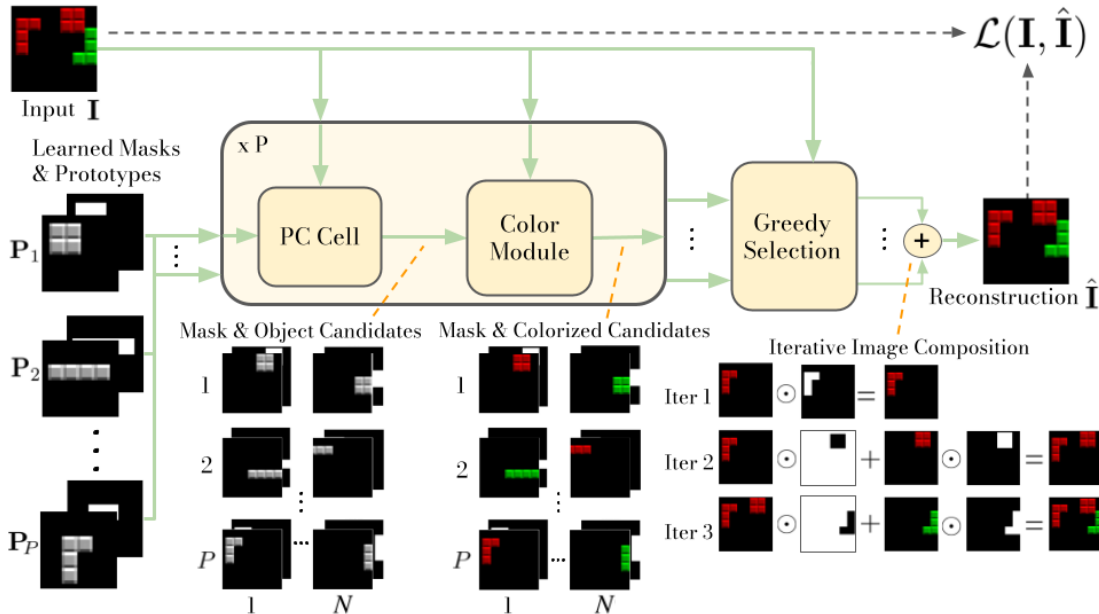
$\mathcal{L}(\mathbf{I}, \hat{\mathbf{I}})$

Input $\mathbf{I}$

Learned Masks & Prototypes

x P

PC Cell

Color Module

Greedy Selection

Reconstruction $\hat{\mathbf{I}}$

$\mathbf{P}_1$

$\mathbf{P}_2$

$\mathbf{P}_P$

Mask & Object Candidates

Mask & Colorized Candidates

Iterative Image Composition

1

2

$P$

1

$N$

1

2

$P$

1

$N$

Iter 1 $\odot$ =

Iter 2 $\odot$ + $\odot$ =

Iter 3 $\odot$ + $\odot$ =